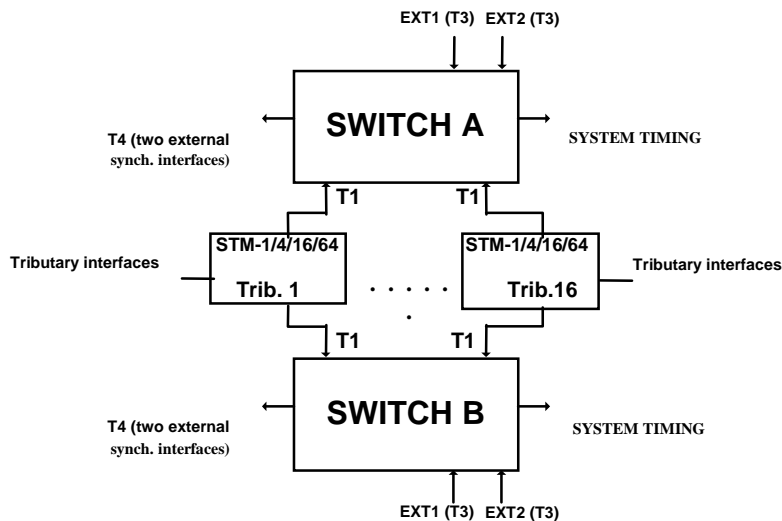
EXT1 (T3) EXT2 (T3)

SWITCH A

T4 (two external synch. interfaces)

SYSTEM TIMING

T1

T1

STM-1/4/16/64

Trib. 1

STM-1/4/16/64

Trib.16

Tributary interfaces

Tributary interfaces

T1

T1

SWITCH B

T4 (two external synch. interfaces)

SYSTEM TIMING

EXT1 (T3) EXT2 (T3)